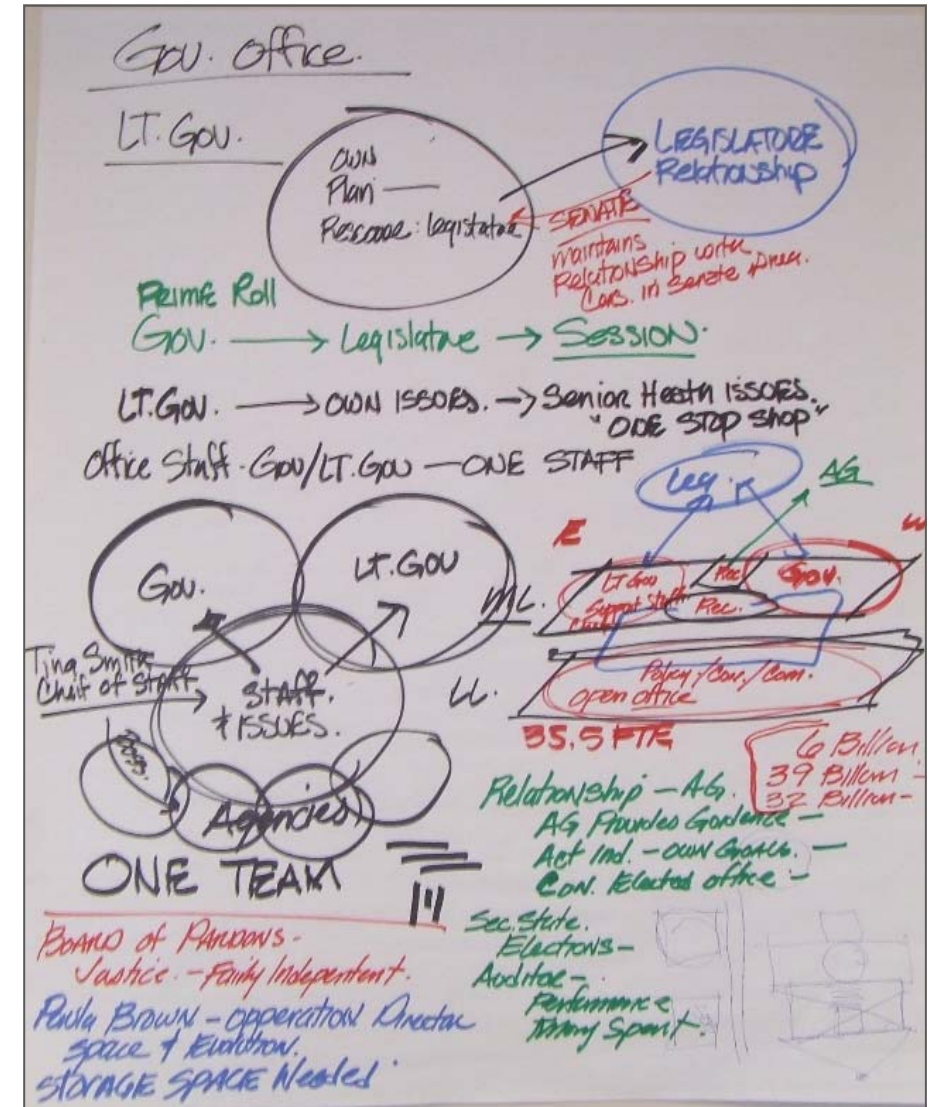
Gov. office

LT. Gov.

OWN
Plan —
Resource: legislature

LEGISLATURE
Relationship

SENATE
maintains
Relationship with
Cos. in Senate Pres.

Prime Roll
Gov. → Legislature → Session.

LT. Gov. → OWN ISSUES. → Senior Health Issues.
"ONE STOP SHOP"

Office Staff - Gov/LT. Gov — ONE STAFF

Leg.
AG.

E
W

Gov.
LT. Gov

ML.

LT Gov
Support Staff
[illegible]
Rec.
Rec.
Gov.

Tina Smith
Chief of Staff
Staff.
& ISSUES.

LL.

Policy/Gov./Com.
open office

35.5 FTE

Staff

Agencies

6 Billion
39 Billion
32 Billion

Relationship — AG.
AG Provides Guidance —
Act Ind. — OWN Goals. —
Gov. Elected office —

ONE TEAM

Board of Pardons -
Justice - Fairly Independent.

Sec. State.
Elections —
Auditor —
Performance
Money Spent.

Paula Brown - operation Director
space & evolution.
STORAGE SPACE Needed